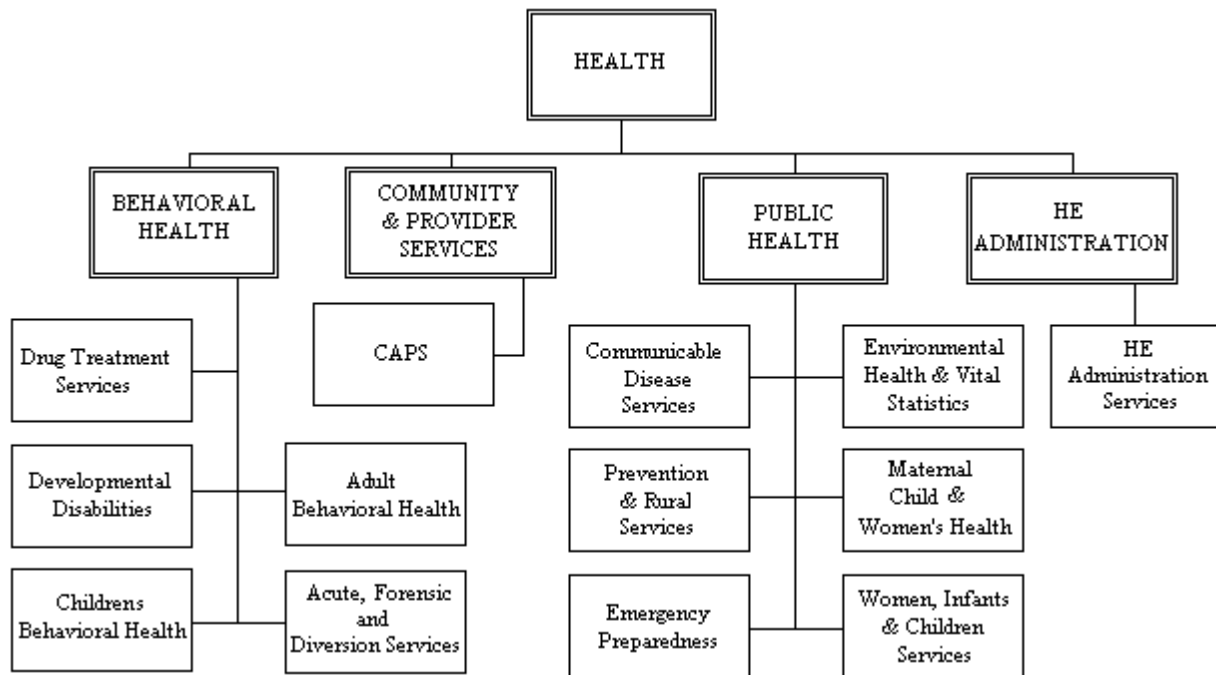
HEALTH

BEHAVIORAL HEALTH

COMMUNITY & PROVIDER SERVICES

PUBLIC HEALTH

HE ADMINISTRATION

Drug Treatment Services

Developmental Disabilities

Adult Behavioral Health

Childrens Behavioral Health

Acute, Forensic and Diversion Services

CAPS

Communicable Disease Services

Environmental Health & Vital Statistics

Prevention & Rural Services

Maternal Child & Women's Health

Emergency Preparedness

Women, Infants & Children Services

HE Administration Services